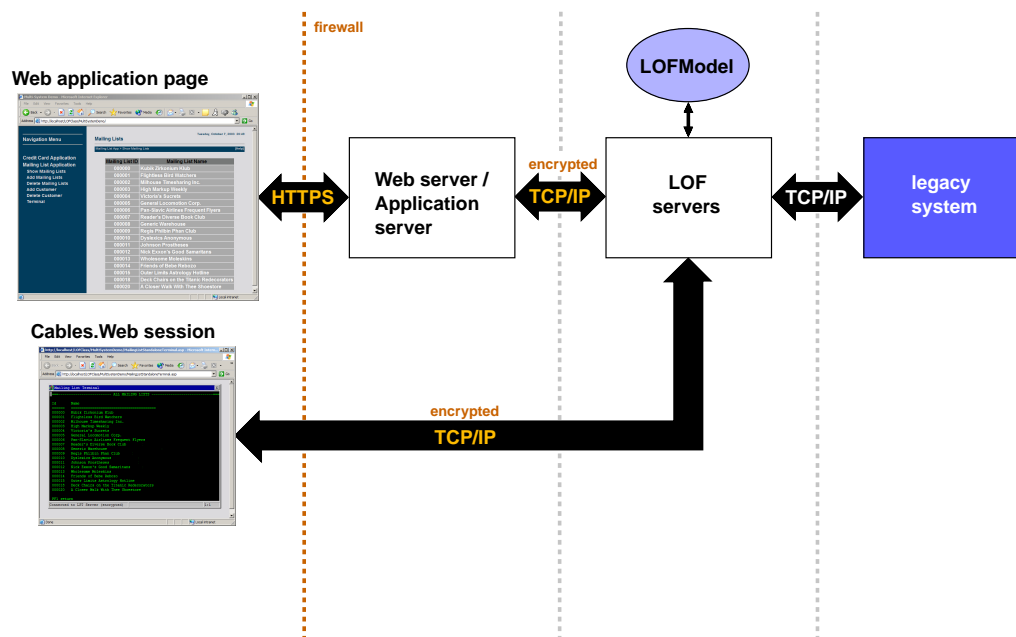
firewall

Web application page

Navigation Menu

Credit Card Application
Mailing List Application
Show Mailing Lists
Add Mailing Lists
Delete Mailing Lists
Add Customer
Delete Customer
Terminal

Mailing Lists

| Mailing List ID | Mailing List Name |
|---|---|
| 000001 | Rabbi Zehorkum Klub |
| 000002 | Flightless Bird Watchers |
| 000003 | Millrose Timekeeping Inc. |
| 000004 | High Markup Weekly |
| 000005 | Victoria's Secrets |
| 000006 | General Locomotion Corp. |
| 000007 | Pan-Slavic Airlines Frequent Flyers |
| 000008 | Reader's Choice Book Club |
| 000009 | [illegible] |
| 000010 | Ragle Philler Phan Club |
| 000011 | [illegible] |
| 000012 | Johnson Prosthesis |
| 000013 | Nick Kessie's Good Samaritans |
| 000014 | Wholesome Webeaters |
| 000015 | Friends of Baba Rebeca |
| 000016 | Outer Limits Astrology Hotline |
| 000017 | Deck Chairs on the Titanic Redecoration |
| 000018 | A Clown Walk With Thee Showstore |

HTTPS

Web server / Application server

encrypted
TCP/IP

LOFModel

LOF servers

TCP/IP

legacy system

Cables.Web session

Mailing List Terminal

encrypted
TCP/IP